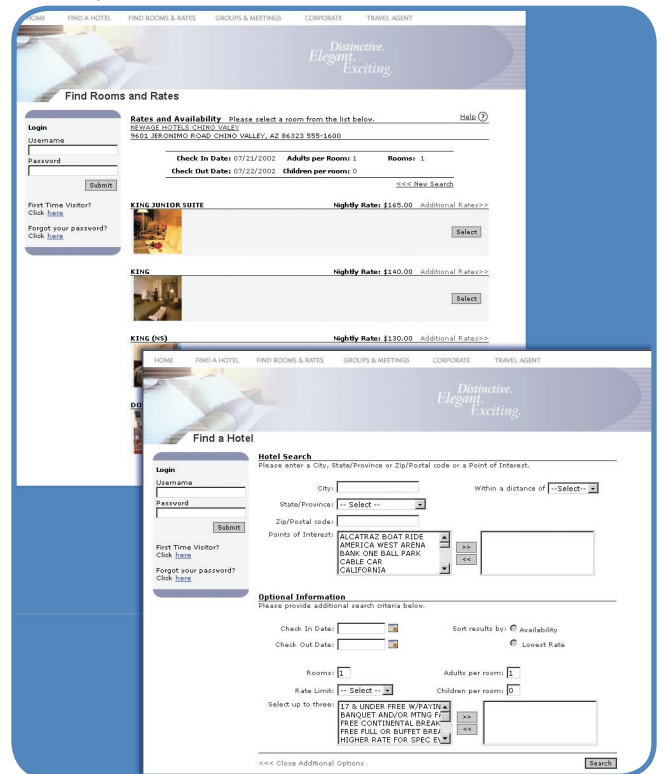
HOME FIND A HOTEL FIND ROOMS & RATES GROUPS & MEETINGS CORPORATE TRAVEL AGENT

Distinctive. Elegant. Exciting.

Find Rooms and Rates

Login
Username

Password

Submit

First Time Visitor? Click here

Forgot your password? Click here

Rates and Availability Please select a room from the list below.
Help ?

NEWAGE HOTELS CHINO VALEY
9601 JERONIMO ROAD CHINO VALLEY, AZ 86323 555-1600

Check In Date: 07/21/2002 Adults per Room: 1 Rooms: 1
Check Out Date: 07/22/2002 Children per room: 0

<<< New Search

KING JUNIOR SUITE Nightly Rate: $165.00 Additional Rates>>

Select

KING Nightly Rate: $140.00 Additional Rates>>

Select

KING (NS) Nightly Rate: $130.00 Additional Rates>>

DO

HOME FIND A HOTEL FIND ROOMS & RATES GROUPS & MEETINGS CORPORATE TRAVEL AGENT

Distinctive. Elegant. Exciting.

Find a Hotel

Login
Username

Password

Submit

First Time Visitor? Click here

Forgot your password? Click here

Hotel Search
Please enter a City, State/Province or Zip/Postal code or a Point of Interest.

City:
Within a distance of --Select--

State/Province: -- Select --

Zip/Postal code:

Points of Interest: ALCATRAZ BOAT RIDE
AMERICA WEST ARENA
BANK ONE BALL PARK
CABLE CAR
CALIFORNIA

>>
<<

Optional Information
Please provide additional search criteria below.

Check In Date:
Sort results by: Availability

Check Out Date:
Lowest Rate

Rooms: 1
Adults per room: 1

Rate Limit: -- Select --
Children per room: 0

Select up to three: 17 & UNDER FREE W/PAYIN
BANQUET AND/OR MTNG F
FREE CONTINENTAL BREAK
FREE FULL OR BUFFET BREA
HIGHER RATE FOR SPEC E

>>
<<

<<< Close Additional Options

Search